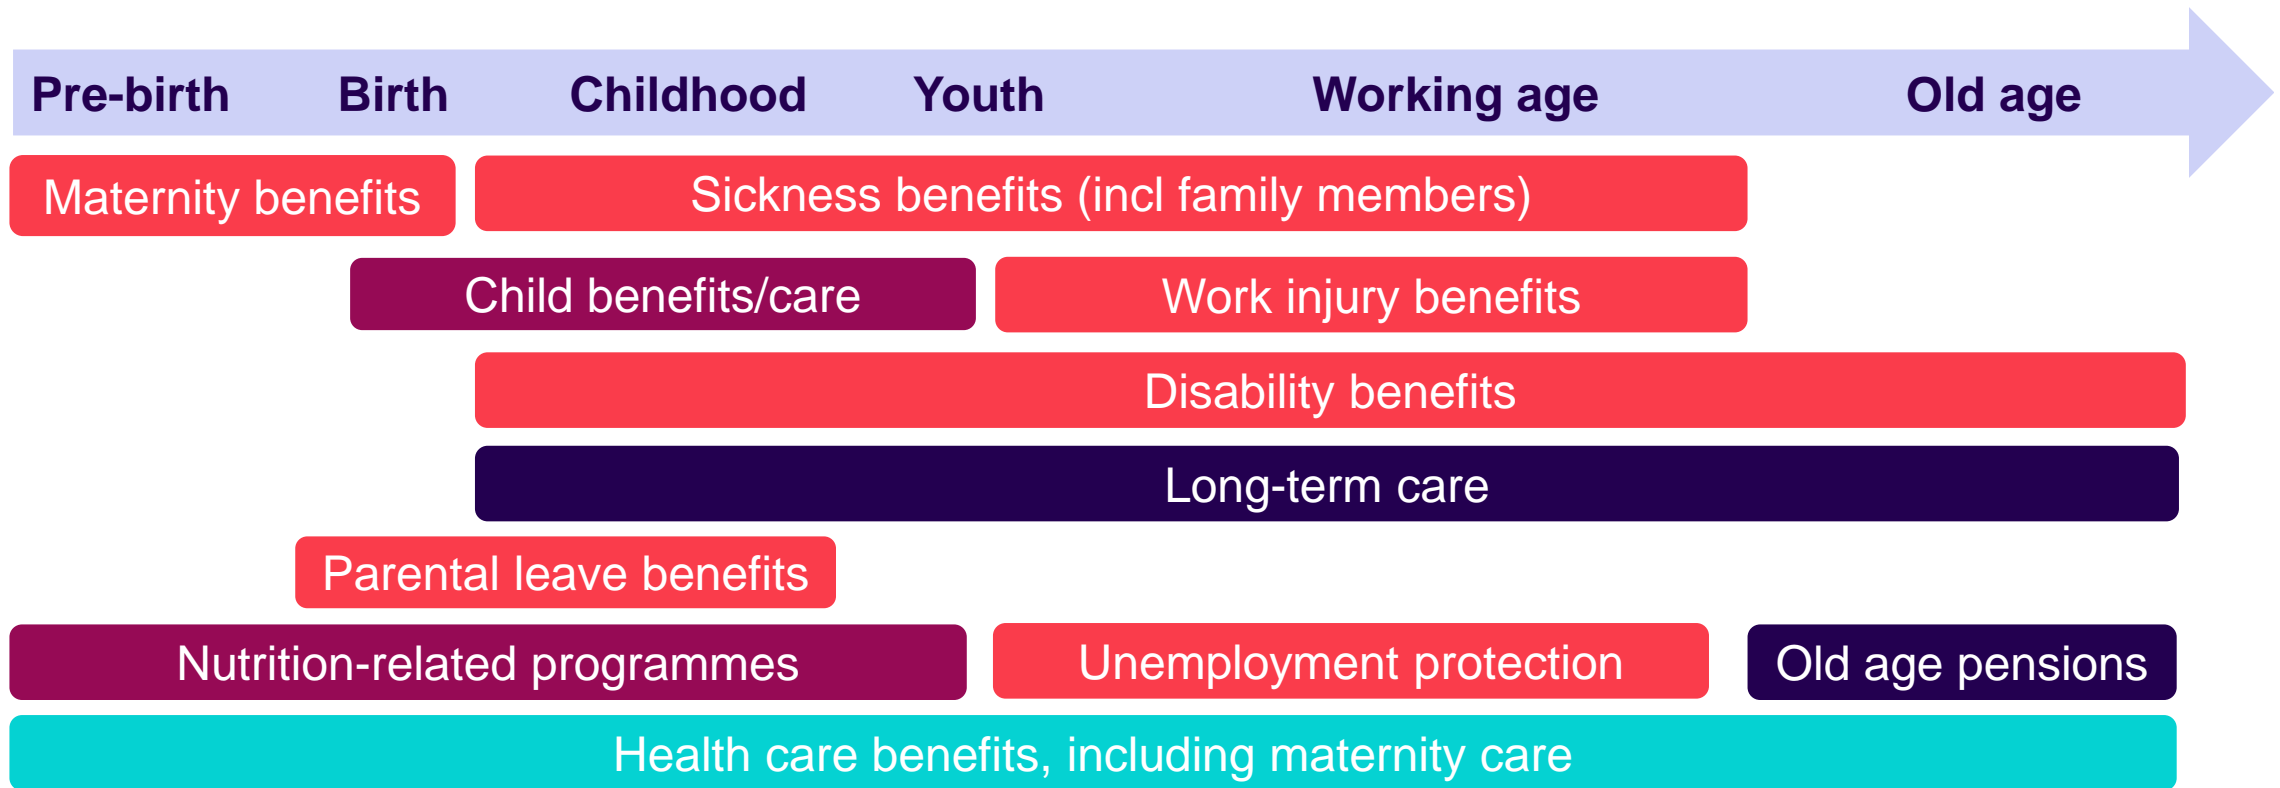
Pre-birth Birth Childhood Youth Working age Old age

Maternity benefits

Sickness benefits (incl family members)

Child benefits/care

Work injury benefits

Disability benefits

Long-term care

Parental leave benefits

Nutrition-related programmes

Unemployment protection

Old age pensions

Health care benefits, including maternity care